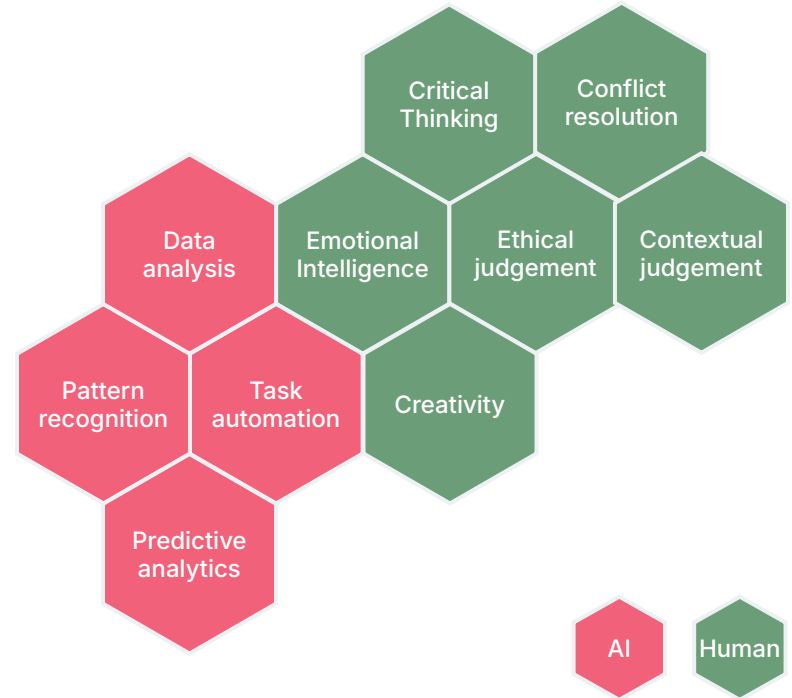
Critical Thinking

Conflict resolution

Data analysis

Emotional Intelligence

Ethical judgement

Contextual judgement

Pattern recognition

Task automation

Creativity

Predictive analytics

AI

Human